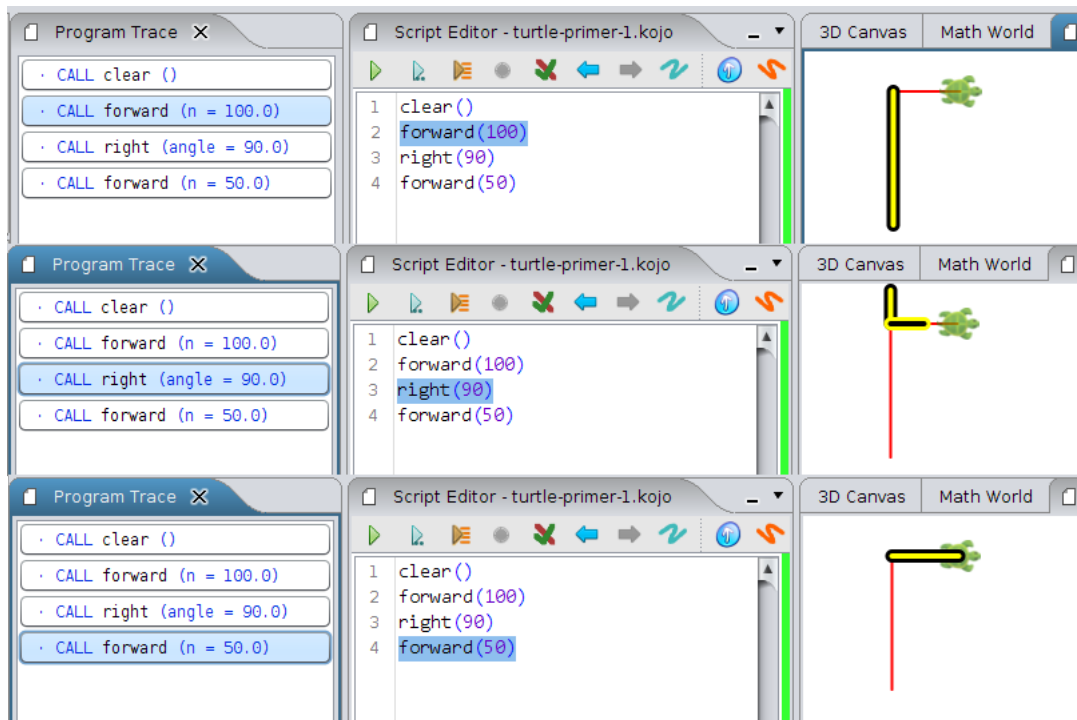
Program Trace

· CALL clear ()
· CALL forward (n = 100.0)
· CALL right (angle = 90.0)
· CALL forward (n = 50.0)

Script Editor - turtle-primer-1.kojo

1 clear()
2 forward(100)
3 right(90)
4 forward(50)

3D Canvas | Math World

Program Trace

· CALL clear ()
· CALL forward (n = 100.0)
· CALL right (angle = 90.0)
· CALL forward (n = 50.0)

Script Editor - turtle-primer-1.kojo

1 clear()
2 forward(100)
3 right(90)
4 forward(50)

3D Canvas | Math World

Program Trace

· CALL clear ()
· CALL forward (n = 100.0)
· CALL right (angle = 90.0)
· CALL forward (n = 50.0)

Script Editor - turtle-primer-1.kojo

1 clear()
2 forward(100)
3 right(90)
4 forward(50)

3D Canvas | Math World